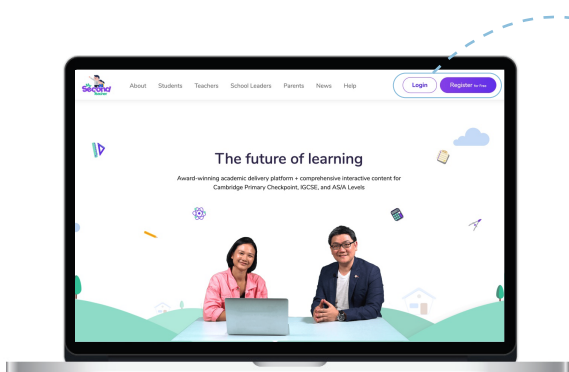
Second

About Students Teachers School Leaders Parents News Help

Login

Register for Free

The future of learning

Award-winning academic delivery platform + comprehensive interactive content for Cambridge Primary Checkpoint, IGCSE, and AS/A Levels